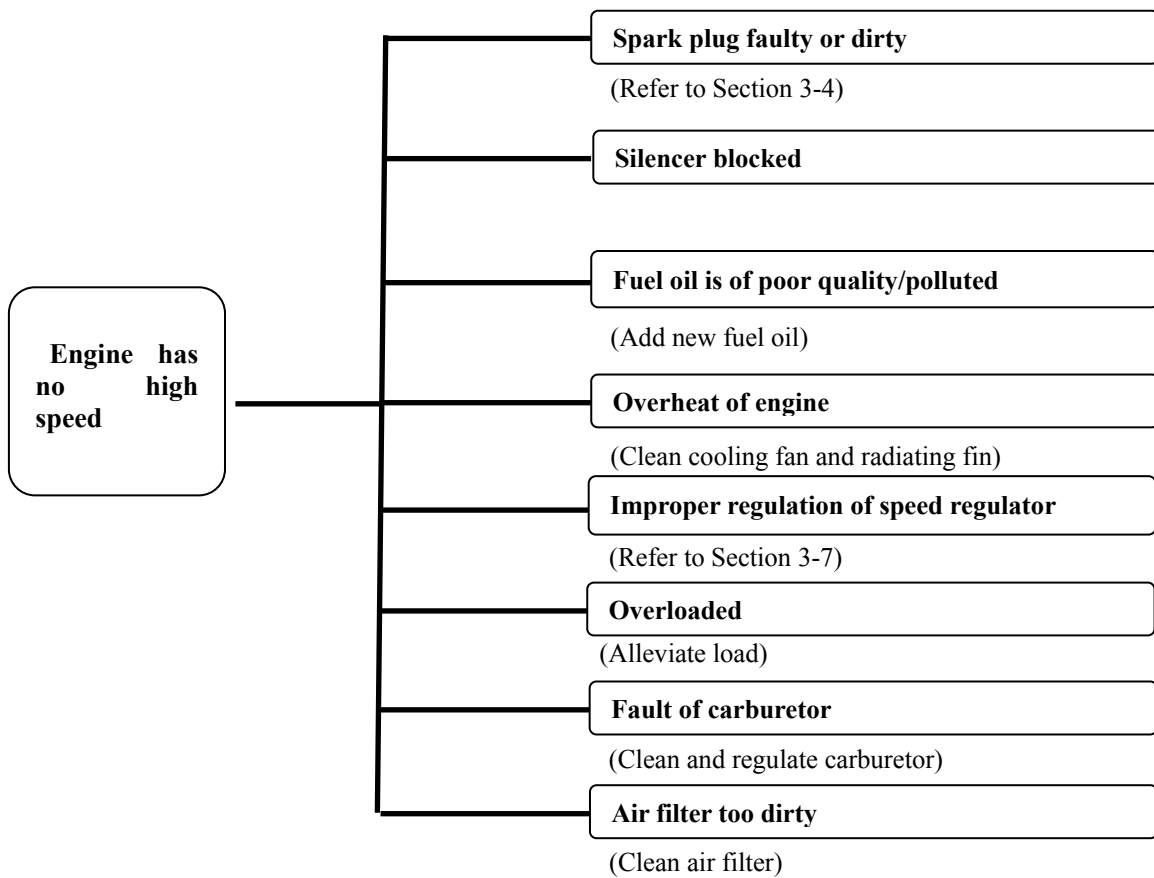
Engine has no high speed

Spark plug faulty or dirty

(Refer to Section 3-4)

Silencer blocked

Fuel oil is of poor quality/polluted

(Add new fuel oil)

Overheat of engine

(Clean cooling fan and radiating fin)

Improper regulation of speed regulator

(Refer to Section 3-7)

Overloaded

(Alleviate load)

Fault of carburetor

(Clean and regulate carburetor)

Air filter too dirty

(Clean air filter)